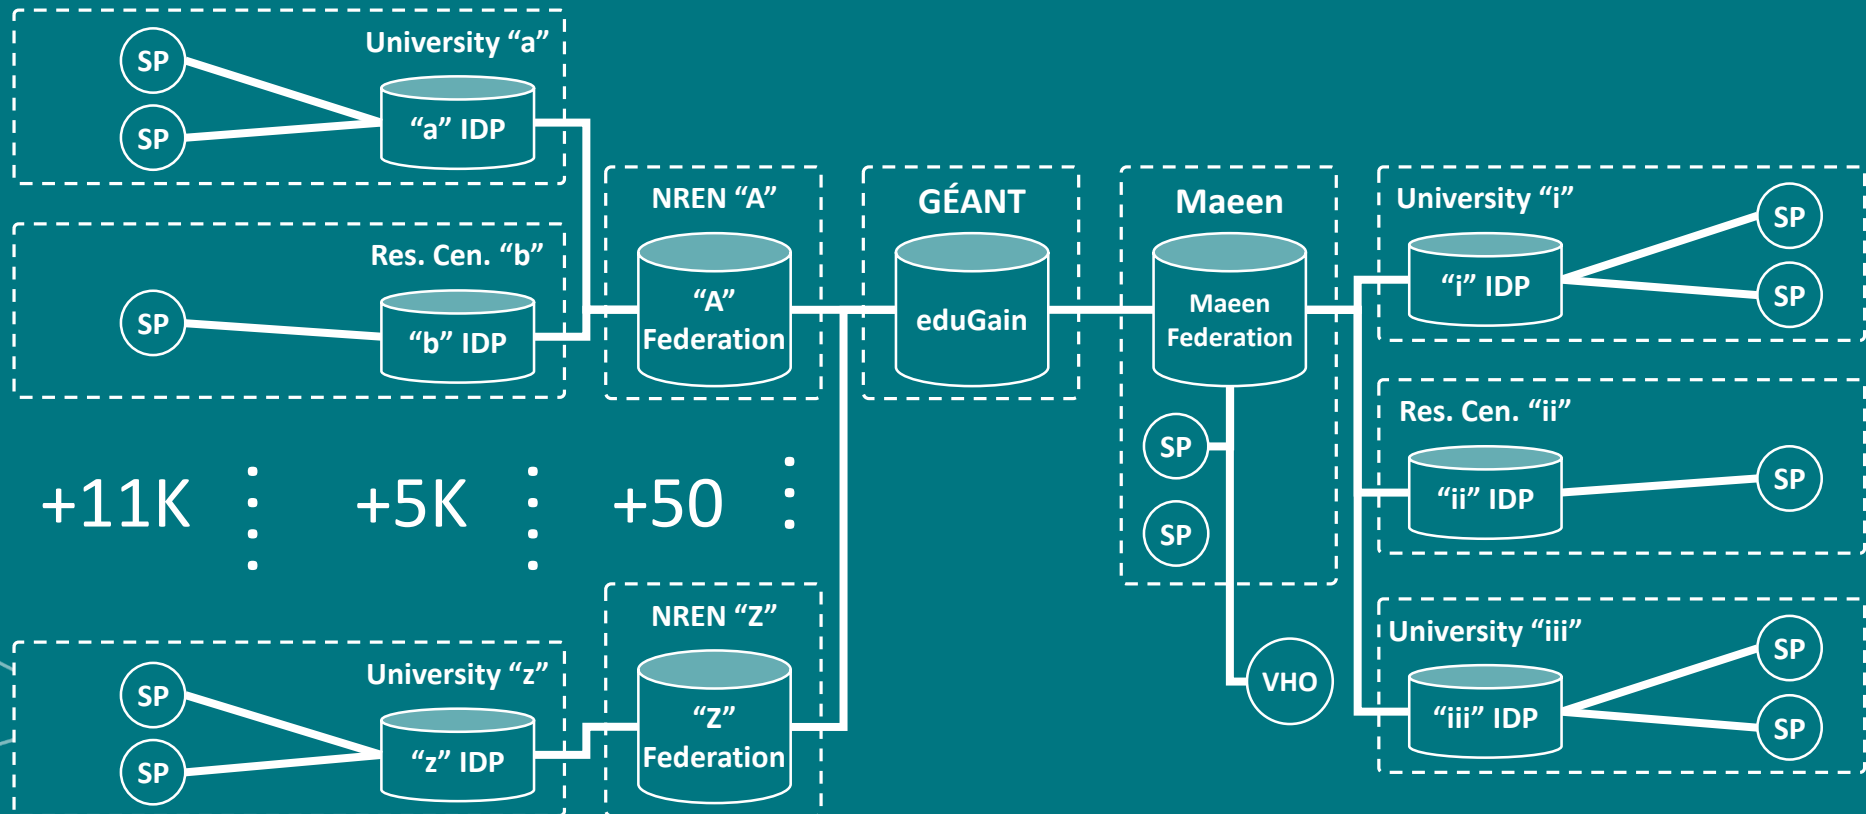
University “a”

SP

SP

“a” IDP

Res. Cen. “b”

SP

“b” IDP

NREN “A”

“A” Federation

GÉANT

eduGain

Maeen

Maeen Federation

SP

SP

VHO

University “i”

“i” IDP

SP

SP

Res. Cen. “ii”

“ii” IDP

SP

University “iii”

“iii” IDP

SP

SP

+11K

+5K

+50

NREN “Z”

“Z” Federation

University “z”

SP

SP

“z” IDP